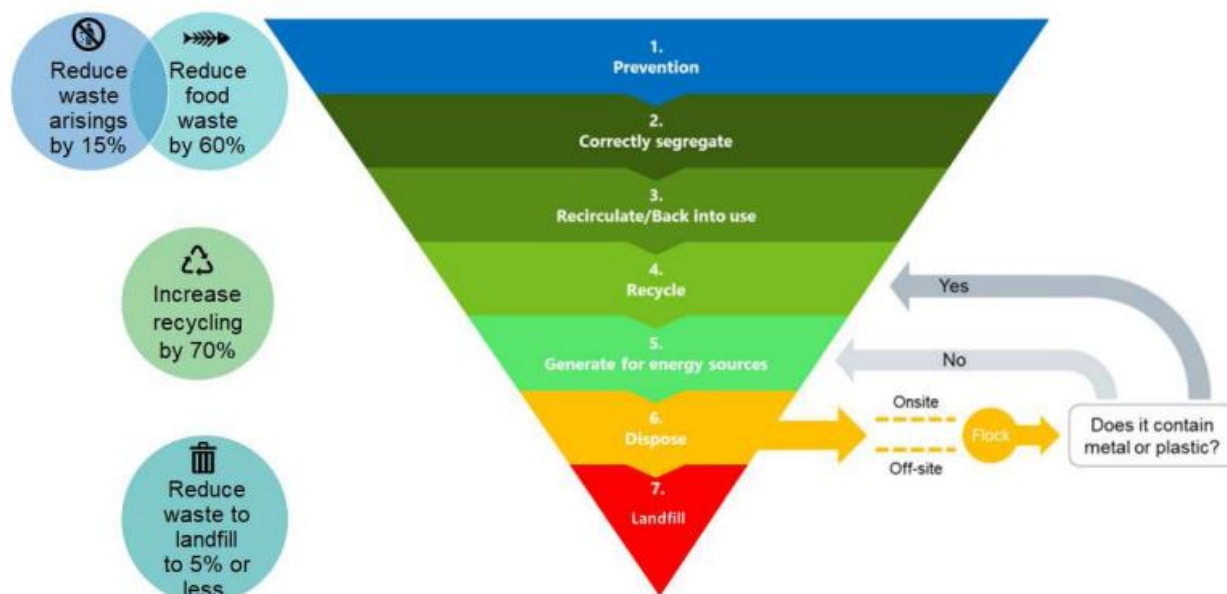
Reduce waste arisings by 15%

Reduce food waste by 60%

Increase recycling by 70%

Reduce waste to landfill to 5% or less

1.
Prevention

2.
Correctly segregate

3.
Recirculate/Back into use

4.
Recycle

5.
Generate for energy sources

6.
Dispose

7.
Landfill

Yes

No

Onsite

Flock

Off-site

Does it contain metal or plastic?